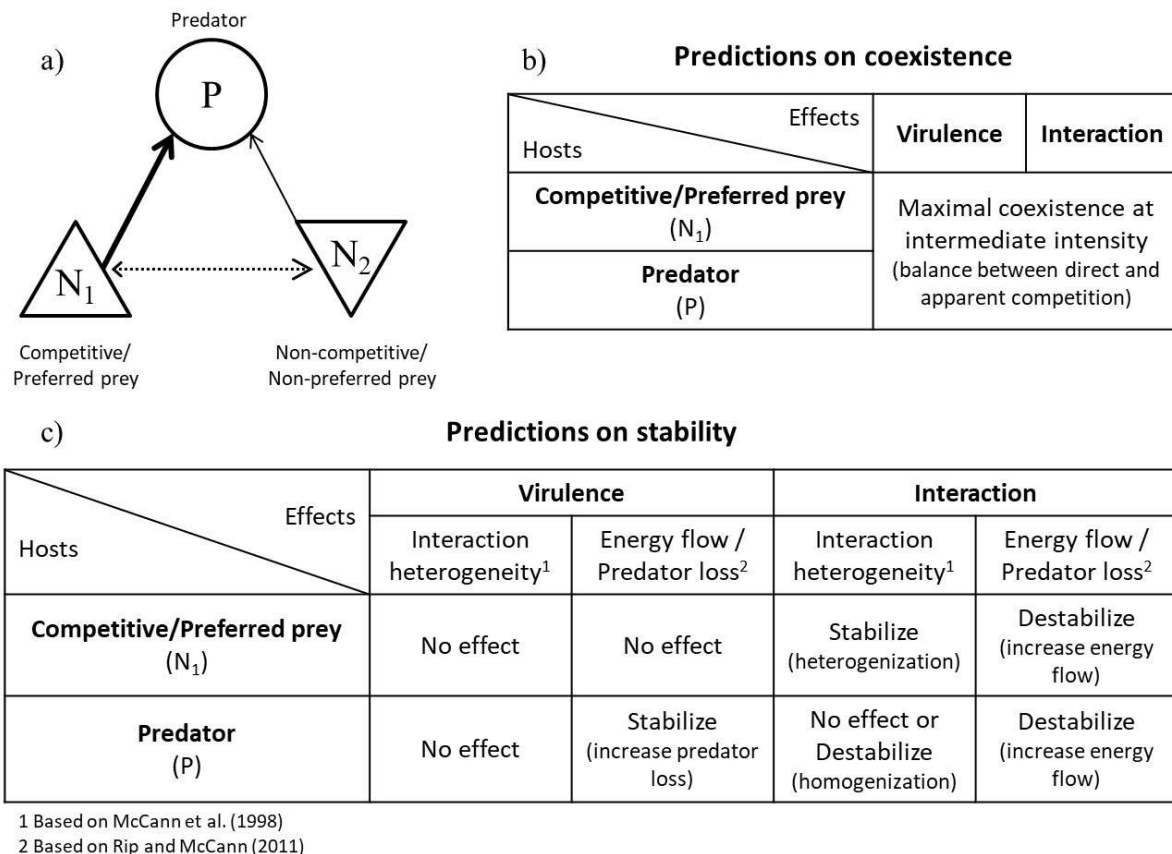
a)

Predator

P

$N_1$

$N_2$

Competitive/ Preferred prey

Non-competitive/ Non-preferred prey

b) **Predictions on coexistence**

| Effects / Hosts | Virulence | Interaction |
|---|---|---|
| **Competitive/Preferred prey** ($N_1$) | Maximal coexistence at intermediate intensity (balance between direct and apparent competition) | |
| **Predator** (P) | | |

c) **Predictions on stability**

| Effects / Hosts | Virulence: Interaction heterogeneity$^1$ | Virulence: Energy flow / Predator loss$^2$ | Interaction: Interaction heterogeneity$^1$ | Interaction: Energy flow / Predator loss$^2$ |
|---|---|---|---|---|
| **Competitive/Preferred prey** ($N_1$) | No effect | No effect | Stabilize (heterogenization) | Destabilize (increase energy flow) |
| **Predator** (P) | No effect | Stabilize (increase predator loss) | No effect or Destabilize (homogenization) | Destabilize (increase energy flow) |

1 Based on McCann et al. (1998)
2 Based on Rip and McCann (2011)